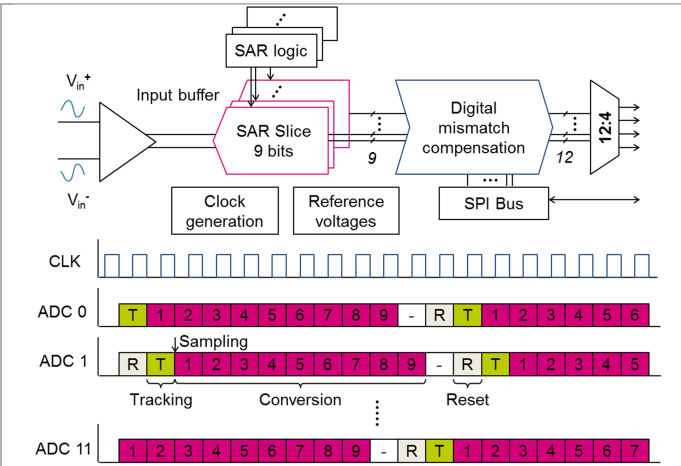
SAR logic

$V_{in}^{+}$

Input buffer

SAR Slice 9 bits

Digital mismatch compensation

9

12

12:4

$V_{in}^{-}$

Clock generation

Reference voltages

SPI Bus

CLK

ADC 0

| T | 1 | 2 | 3 | 4 | 5 | 6 | 7 | 8 | 9 | - | R | T | 1 | 2 | 3 | 4 | 5 | 6 |
|---|---|---|---|---|---|---|---|---|---|---|---|---|---|---|---|---|---|---|

Sampling

ADC 1

| R | T | 1 | 2 | 3 | 4 | 5 | 6 | 7 | 8 | 9 | - | R | T | 1 | 2 | 3 | 4 | 5 |
|---|---|---|---|---|---|---|---|---|---|---|---|---|---|---|---|---|---|---|

Tracking

Conversion

Reset

ADC 11

| 1 | 2 | 3 | 4 | 5 | 6 | 7 | 8 | 9 | - | R | T | 1 | 2 | 3 | 4 | 5 | 6 | 7 |
|---|---|---|---|---|---|---|---|---|---|---|---|---|---|---|---|---|---|---|